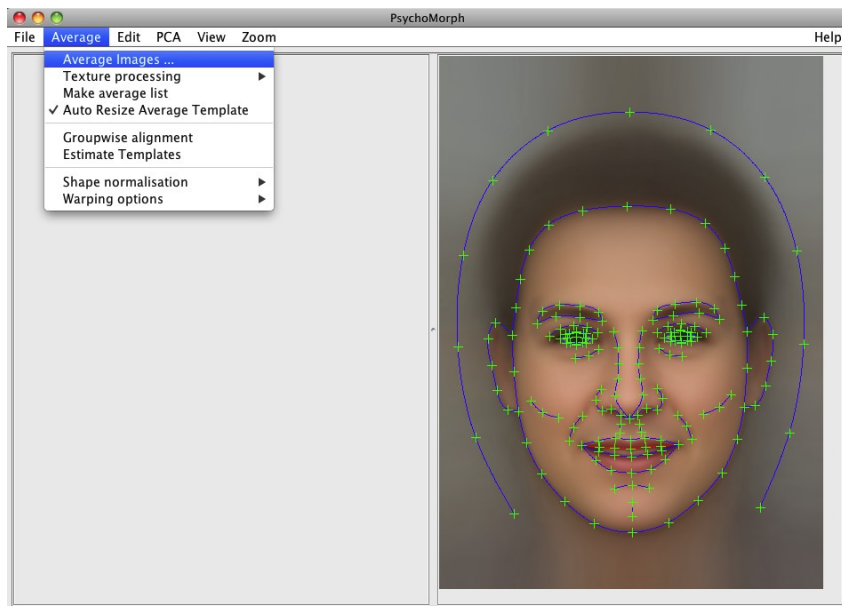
PsychoMorph

File Average Edit PCA View Zoom Help

Average Images ...
Texture processing ▶
Make average list
✓ Auto Resize Average Template

Groupwise alignment
Estimate Templates

Shape normalisation ▶
Warping options ▶